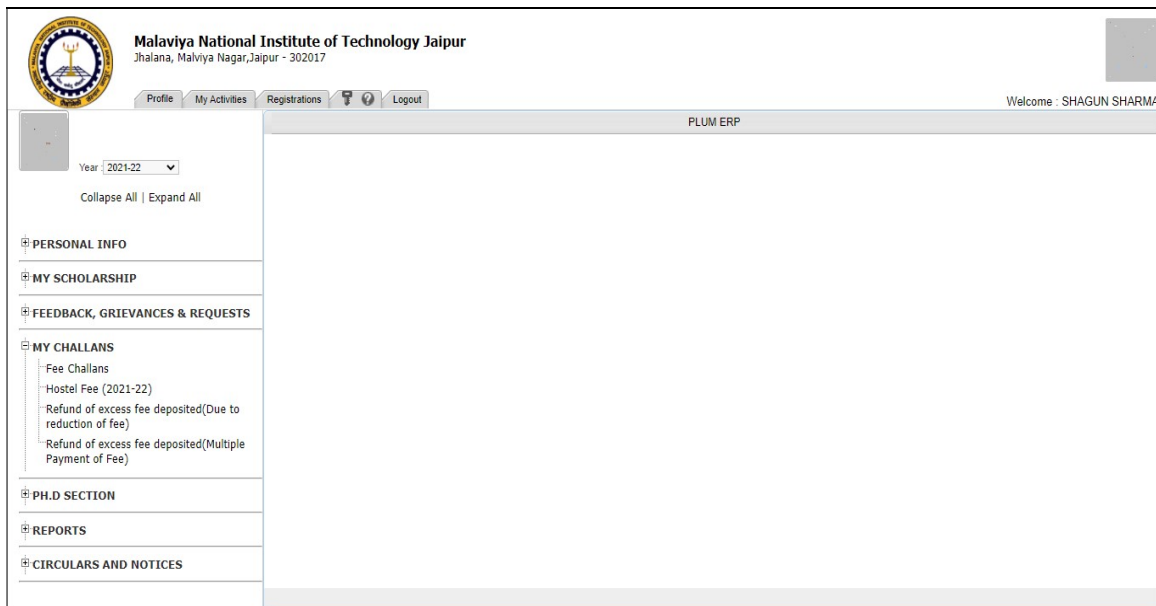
Malaviya National Institute of Technology Jaipur
Jhalana, Malviya Nagar,Jaipur - 302017

Profile | My Activities | Registrations | Logout

Welcome : SHAGUN SHARM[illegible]

PLUM ERP

Year : 2021-22

Collapse All | Expand All

PERSONAL INFO

MY SCHOLARSHIP

FEEDBACK, GRIEVANCES & REQUESTS

MY CHALLANS
Fee Challans
Hostel Fee (2021-22)
Refund of excess fee deposited(Due to reduction of fee)
Refund of excess fee deposited(Multiple Payment of Fee)

PH.D SECTION

REPORTS

CIRCULARS AND NOTICES